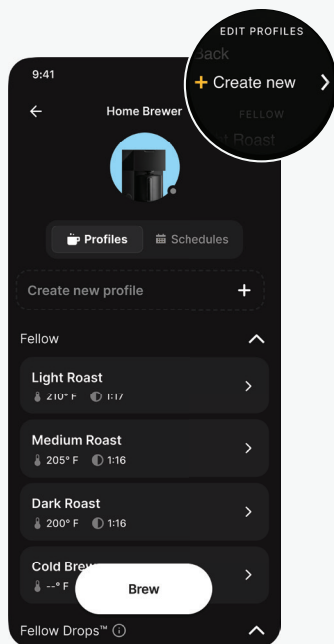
EDIT PROFILES

Back

+ Create new

FELLOW

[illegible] Roast

9:41

Home Brewer

Profiles

Schedules

Create new profile

+

Fellow

Light Roast

210° F 1:17

Medium Roast

205° F 1:16

Dark Roast

200° F 1:16

Cold Brew

--° F

Brew

Fellow Drops™